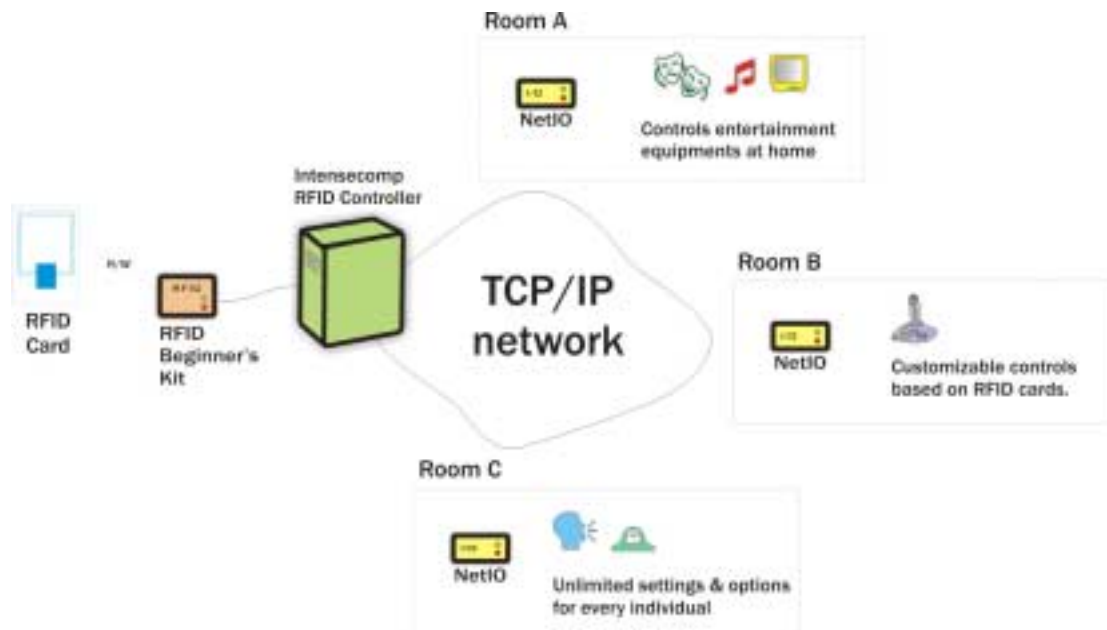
Room A

NetIO

Controls entertainment equipments at home

Intensecomp RFID Controller

RFID Card

RFID Beginner's Kit

TCP/IP network

Room B

NetIO

Customizable controls based on RFID cards.

Room C

NetIO

Unlimited settings & options for every individual